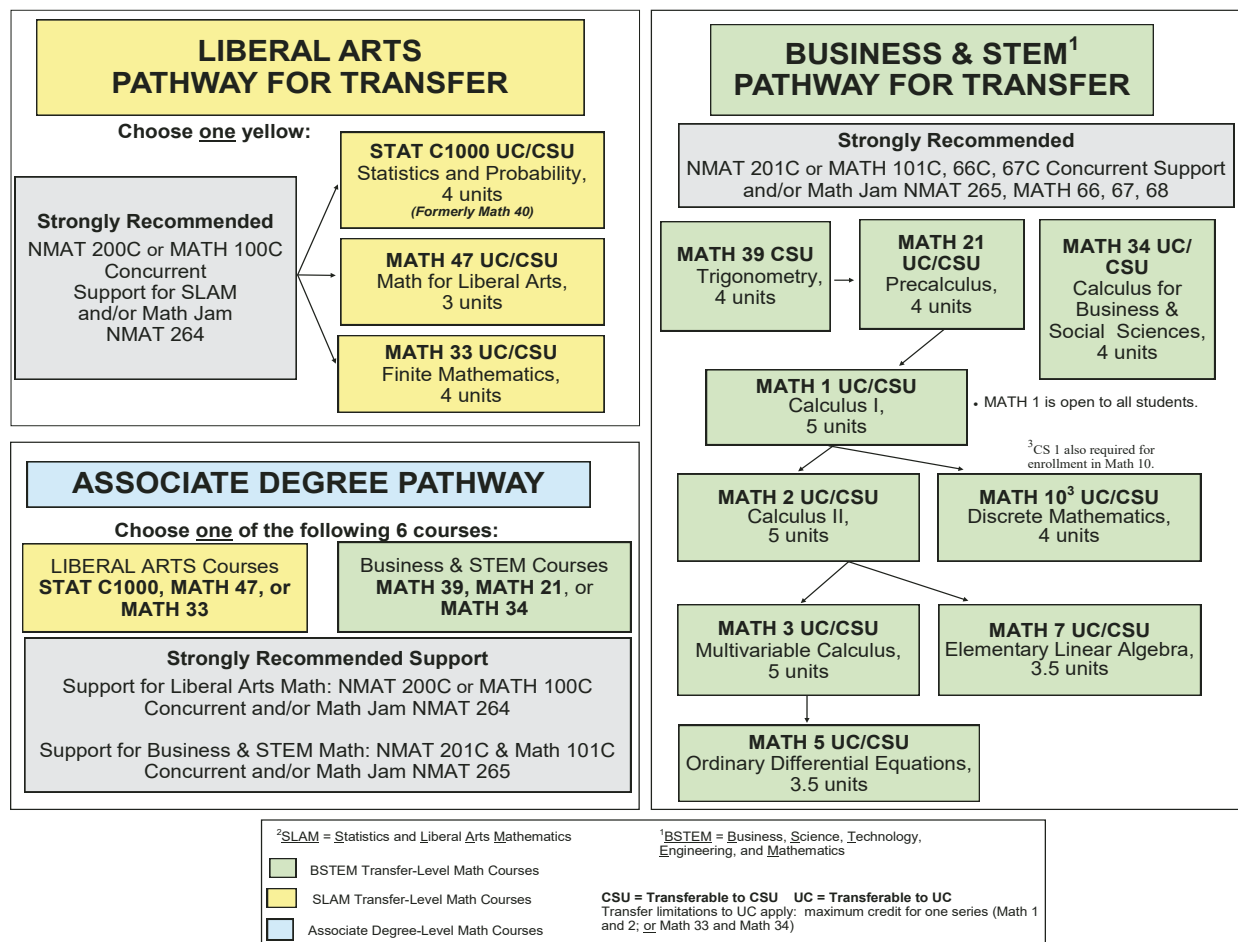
LIBERAL ARTS PATHWAY FOR TRANSFER

Choose one yellow:

Strongly Recommended
NMAT 200C or MATH 100C Concurrent Support for SLAM and/or Math Jam NMAT 264

STAT C1000 UC/CSU
Statistics and Probability, 4 units
(Formerly Math 40)

MATH 47 UC/CSU
Math for Liberal Arts, 3 units

MATH 33 UC/CSU
Finite Mathematics, 4 units

ASSOCIATE DEGREE PATHWAY

Choose one of the following 6 courses:

LIBERAL ARTS Courses
STAT C1000, MATH 47, or MATH 33

Business & STEM Courses
MATH 39, MATH 21, or MATH 34

Strongly Recommended Support
Support for Liberal Arts Math: NMAT 200C or MATH 100C Concurrent and/or Math Jam NMAT 264

Support for Business & STEM Math: NMAT 201C & Math 101C Concurrent and/or Math Jam NMAT 265

BUSINESS & STEM$^1$ PATHWAY FOR TRANSFER

Strongly Recommended
NMAT 201C or MATH 101C, 66C, 67C Concurrent Support and/or Math Jam NMAT 265, MATH 66, 67, 68

MATH 39 CSU
Trigonometry, 4 units

MATH 21 UC/CSU
Precalculus, 4 units

MATH 34 UC/CSU
Calculus for Business & Social Sciences, 4 units

MATH 1 UC/CSU
Calculus I, 5 units

• MATH 1 is open to all students.

$^3$CS 1 also required for enrollment in Math 10.

MATH 2 UC/CSU
Calculus II, 5 units

MATH 10$^3$ UC/CSU
Discrete Mathematics, 4 units

MATH 3 UC/CSU
Multivariable Calculus, 5 units

MATH 7 UC/CSU
Elementary Linear Algebra, 3.5 units

MATH 5 UC/CSU
Ordinary Differential Equations, 3.5 units

$^2$SLAM = Statistics and Liberal Arts Mathematics

$^1$BSTEM = Business, Science, Technology, Engineering, and Mathematics

BSTEM Transfer-Level Math Courses

SLAM Transfer-Level Math Courses

Associate Degree-Level Math Courses

CSU = Transferable to CSU UC = Transferable to UC
Transfer limitations to UC apply: maximum credit for one series (Math 1 and 2; or Math 33 and Math 34)